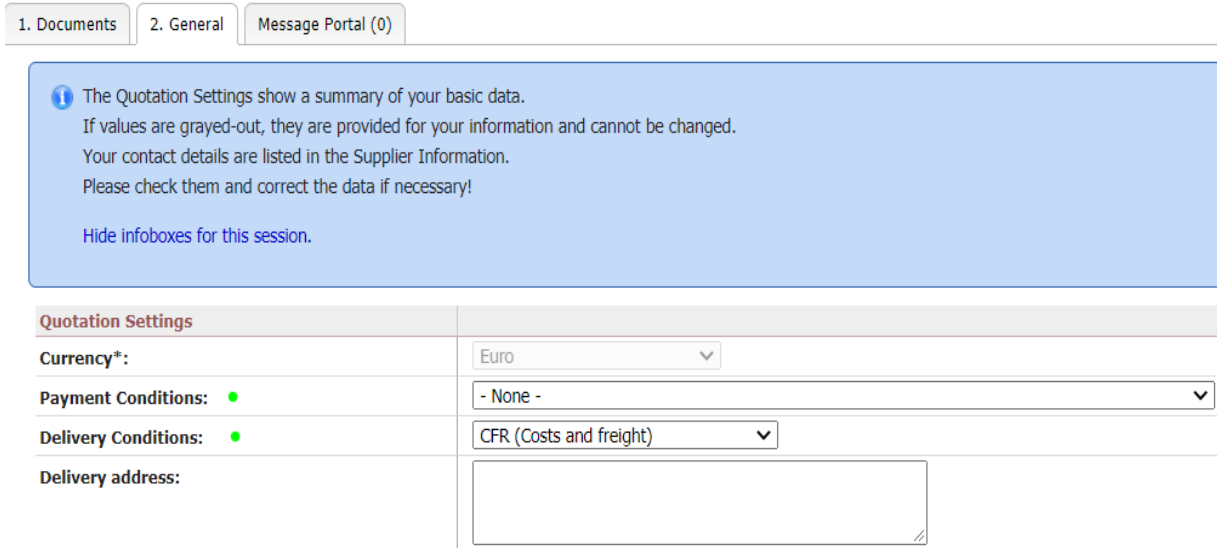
1. Documents | 2. General | Message Portal (0)

The Quotation Settings show a summary of your basic data.
If values are grayed-out, they are provided for your information and cannot be changed.
Your contact details are listed in the Supplier Information.
Please check them and correct the data if necessary!

Hide infoboxes for this session.

| Quotation Settings | |
|---|---|
| Currency*: | Euro |
| Payment Conditions: | - None - |
| Delivery Conditions: | CFR (Costs and freight) |
| Delivery address: | |